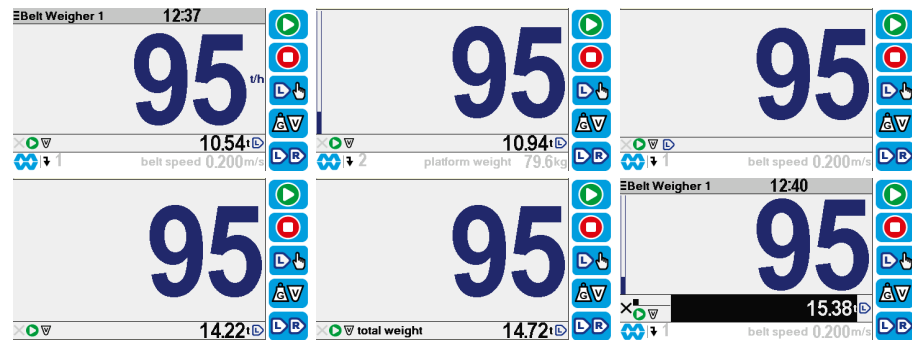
Belt Weigher 1 12:37
95 t/h
10.54 t
1 belt speed 0.200 m/s

95
10.94 t
2 platform weight 79.6 kg

95
1 belt speed 0.200 m/s

95
14.22 t

95
total weight 14.72 t

Belt Weigher 1 12:40
95
15.38 t
1 belt speed 0.200 m/s